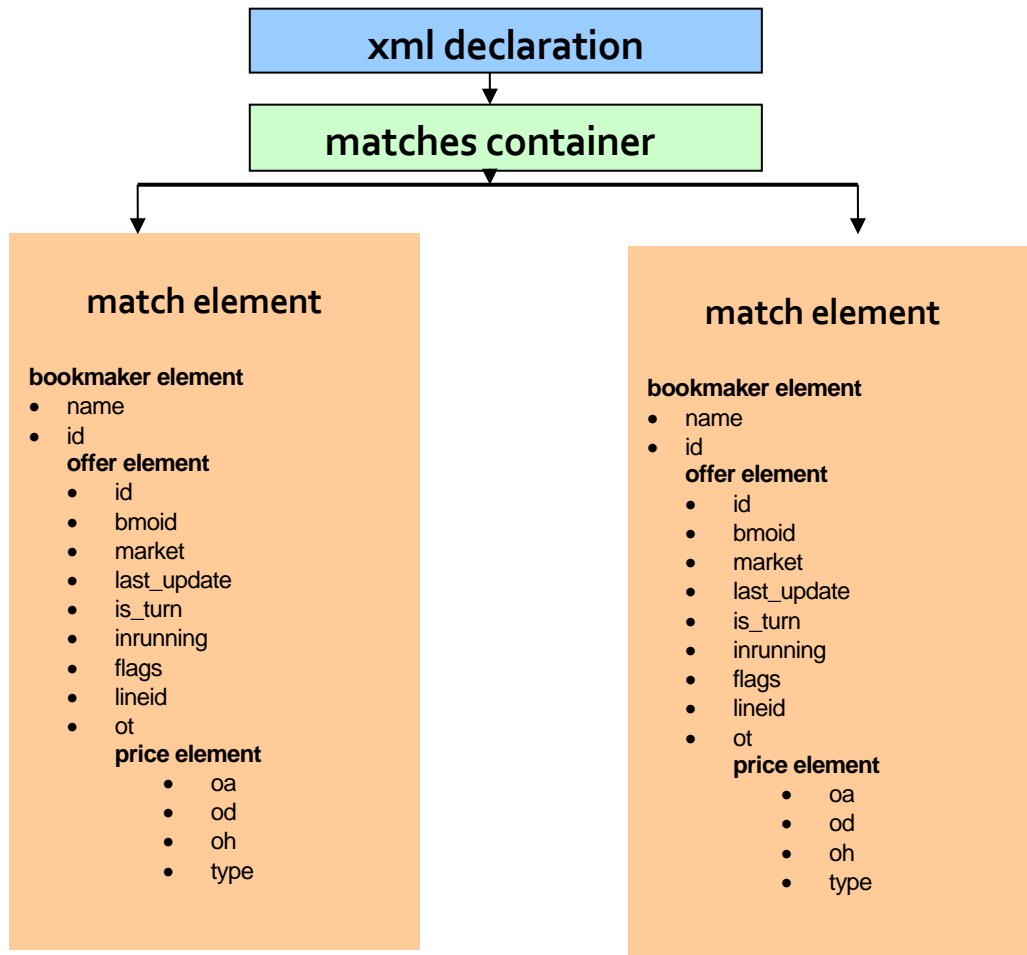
xml declaration

matches container

match element

bookmaker element
- name
- id

offer element
- id
- bmoid
- market
- last_update
- is_turn
- inrunning
- flags
- lineid
- ot

price element
- oa
- od
- oh
- type

match element

bookmaker element
- name
- id

offer element
- id
- bmoid
- market
- last_update
- is_turn
- inrunning
- flags
- lineid
- ot

price element
- oa
- od
- oh
- type